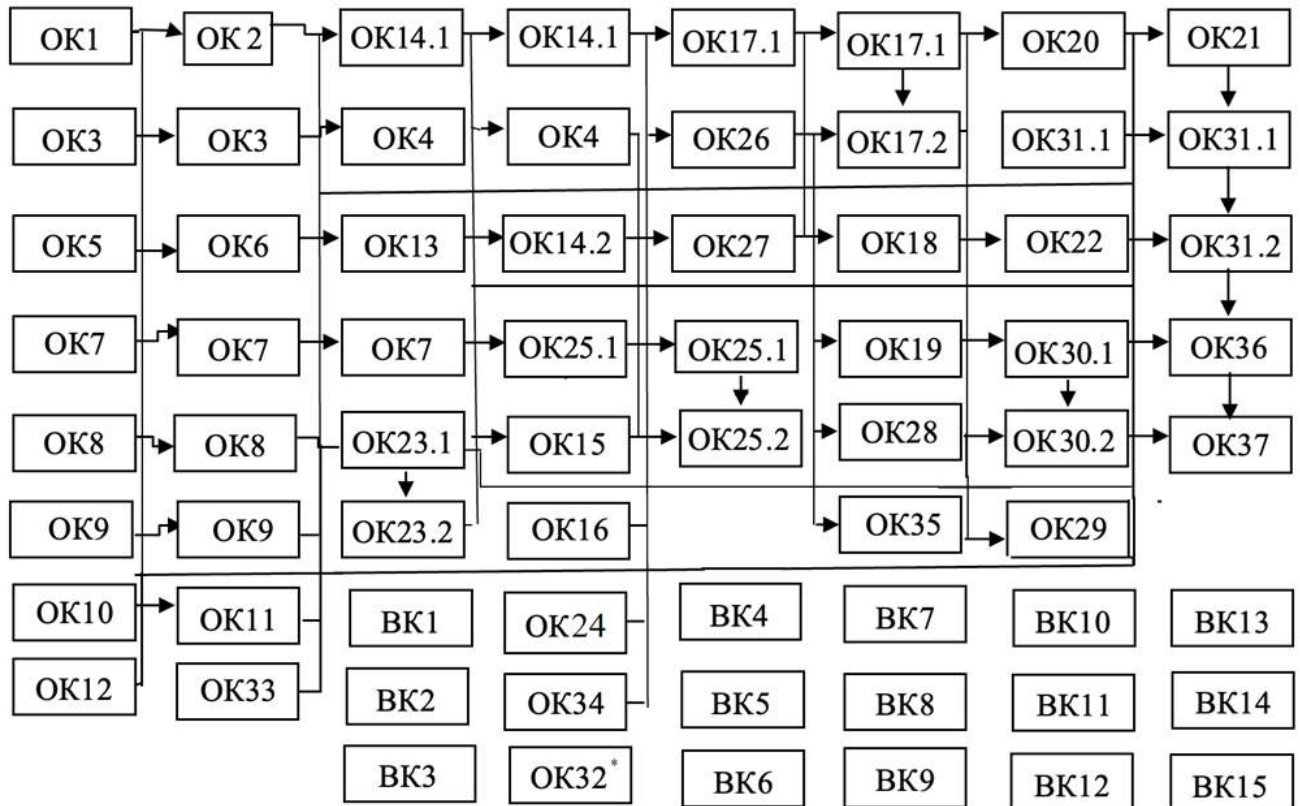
OK1 OK 2 OK14.1 OK14.1 OK17.1 OK17.1 OK20 OK21

OK3 OK3 OK4 OK4 OK26 OK17.2 OK31.1 OK31.1

OK5 OK6 OK13 OK14.2 OK27 OK18 OK22 OK31.2

OK7 OK7 OK7 OK25.1 OK25.1 OK19 OK30.1 OK36

OK8 OK8 OK23.1 OK15 OK25.2 OK28 OK30.2 OK37

OK9 OK9 OK23.2 OK16 OK35 OK29

OK10 OK11 BK1 OK24 BK4 BK7 BK10 BK13

OK12 OK33 BK2 OK34 BK5 BK8 BK11 BK14

BK3 OK32$^*$ BK6 BK9 BK12 BK15